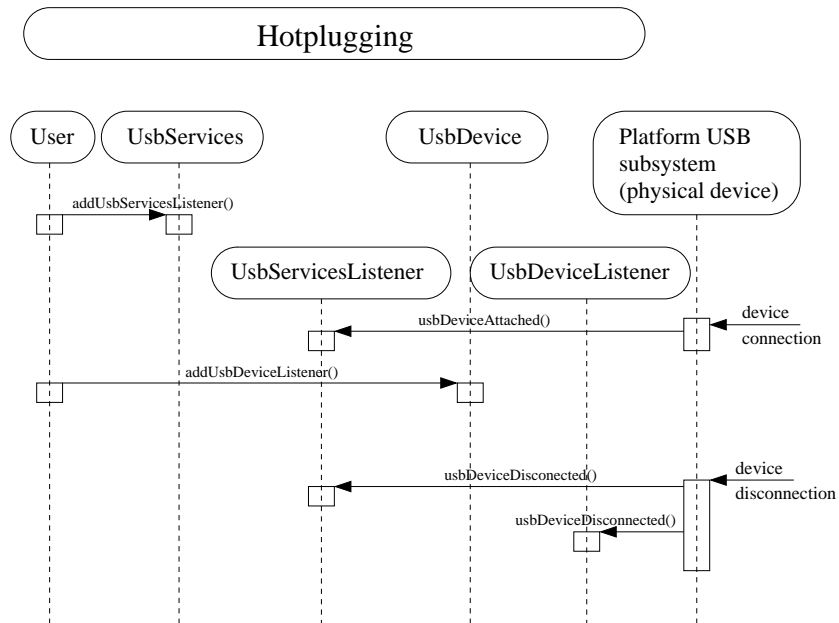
Hotplugging

User

UsbServices

UsbDevice

Platform USB subsystem (physical device)

addUsbServicesListener()

UsbServicesListener

UsbDeviceListener

usbDeviceAttached()

device connection

addUsbDeviceListener()

usbDeviceDisconected()

device disconnection

usbDeviceDisconnected()